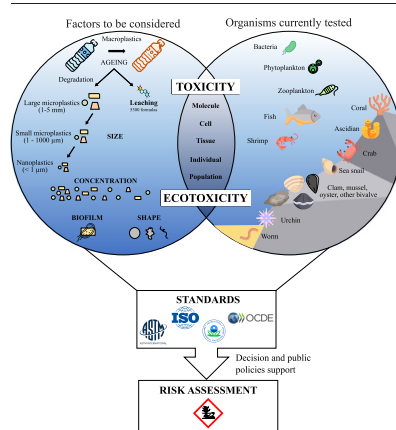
Factors to be considered

Organisms currently tested

Macroplastics

AGEING

Degradation

Large microplastics (1-5 mm)

Leaching 3500 formules

Small microplastics (1 - 1000 µm)

SIZE

Nanoplastics (< 1 µm)

CONCENTRATION

BIOFILM

SHAPE

TOXICITY

Molecule

Cell

Tissue

Individual

Population

ECOTOXICITY

Bacteria

Phytoplankton

Zooplankton

Fish

Shrimp

Coral

Ascidian

Crab

Sea snail

Clam, mussel, oyster, other bivalve

Urchin

Worm

STANDARDS

ASTM INTERNATIONAL

ISO

OCDE

Decision and public policies support

RISK ASSESSMENT